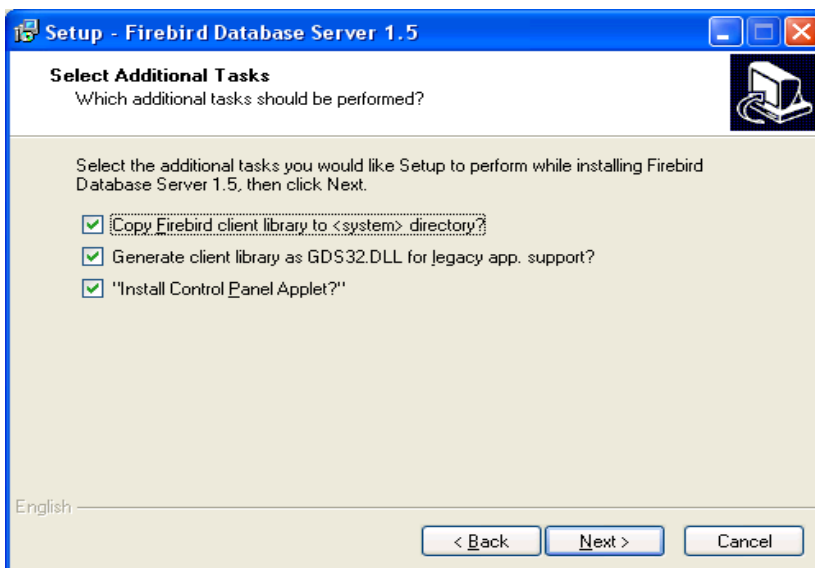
Setup - Firebird Database Server 1.5

Select Additional Tasks
Which additional tasks should be performed?

Select the additional tasks you would like Setup to perform while installing Firebird Database Server 1.5, then click Next.

☑ Copy Firebird client library to <system> directory?
☑ Generate client library as GDS32.DLL for legacy app. support?
☑ "Install Control Panel Applet?"

English

< Back | Next > | Cancel